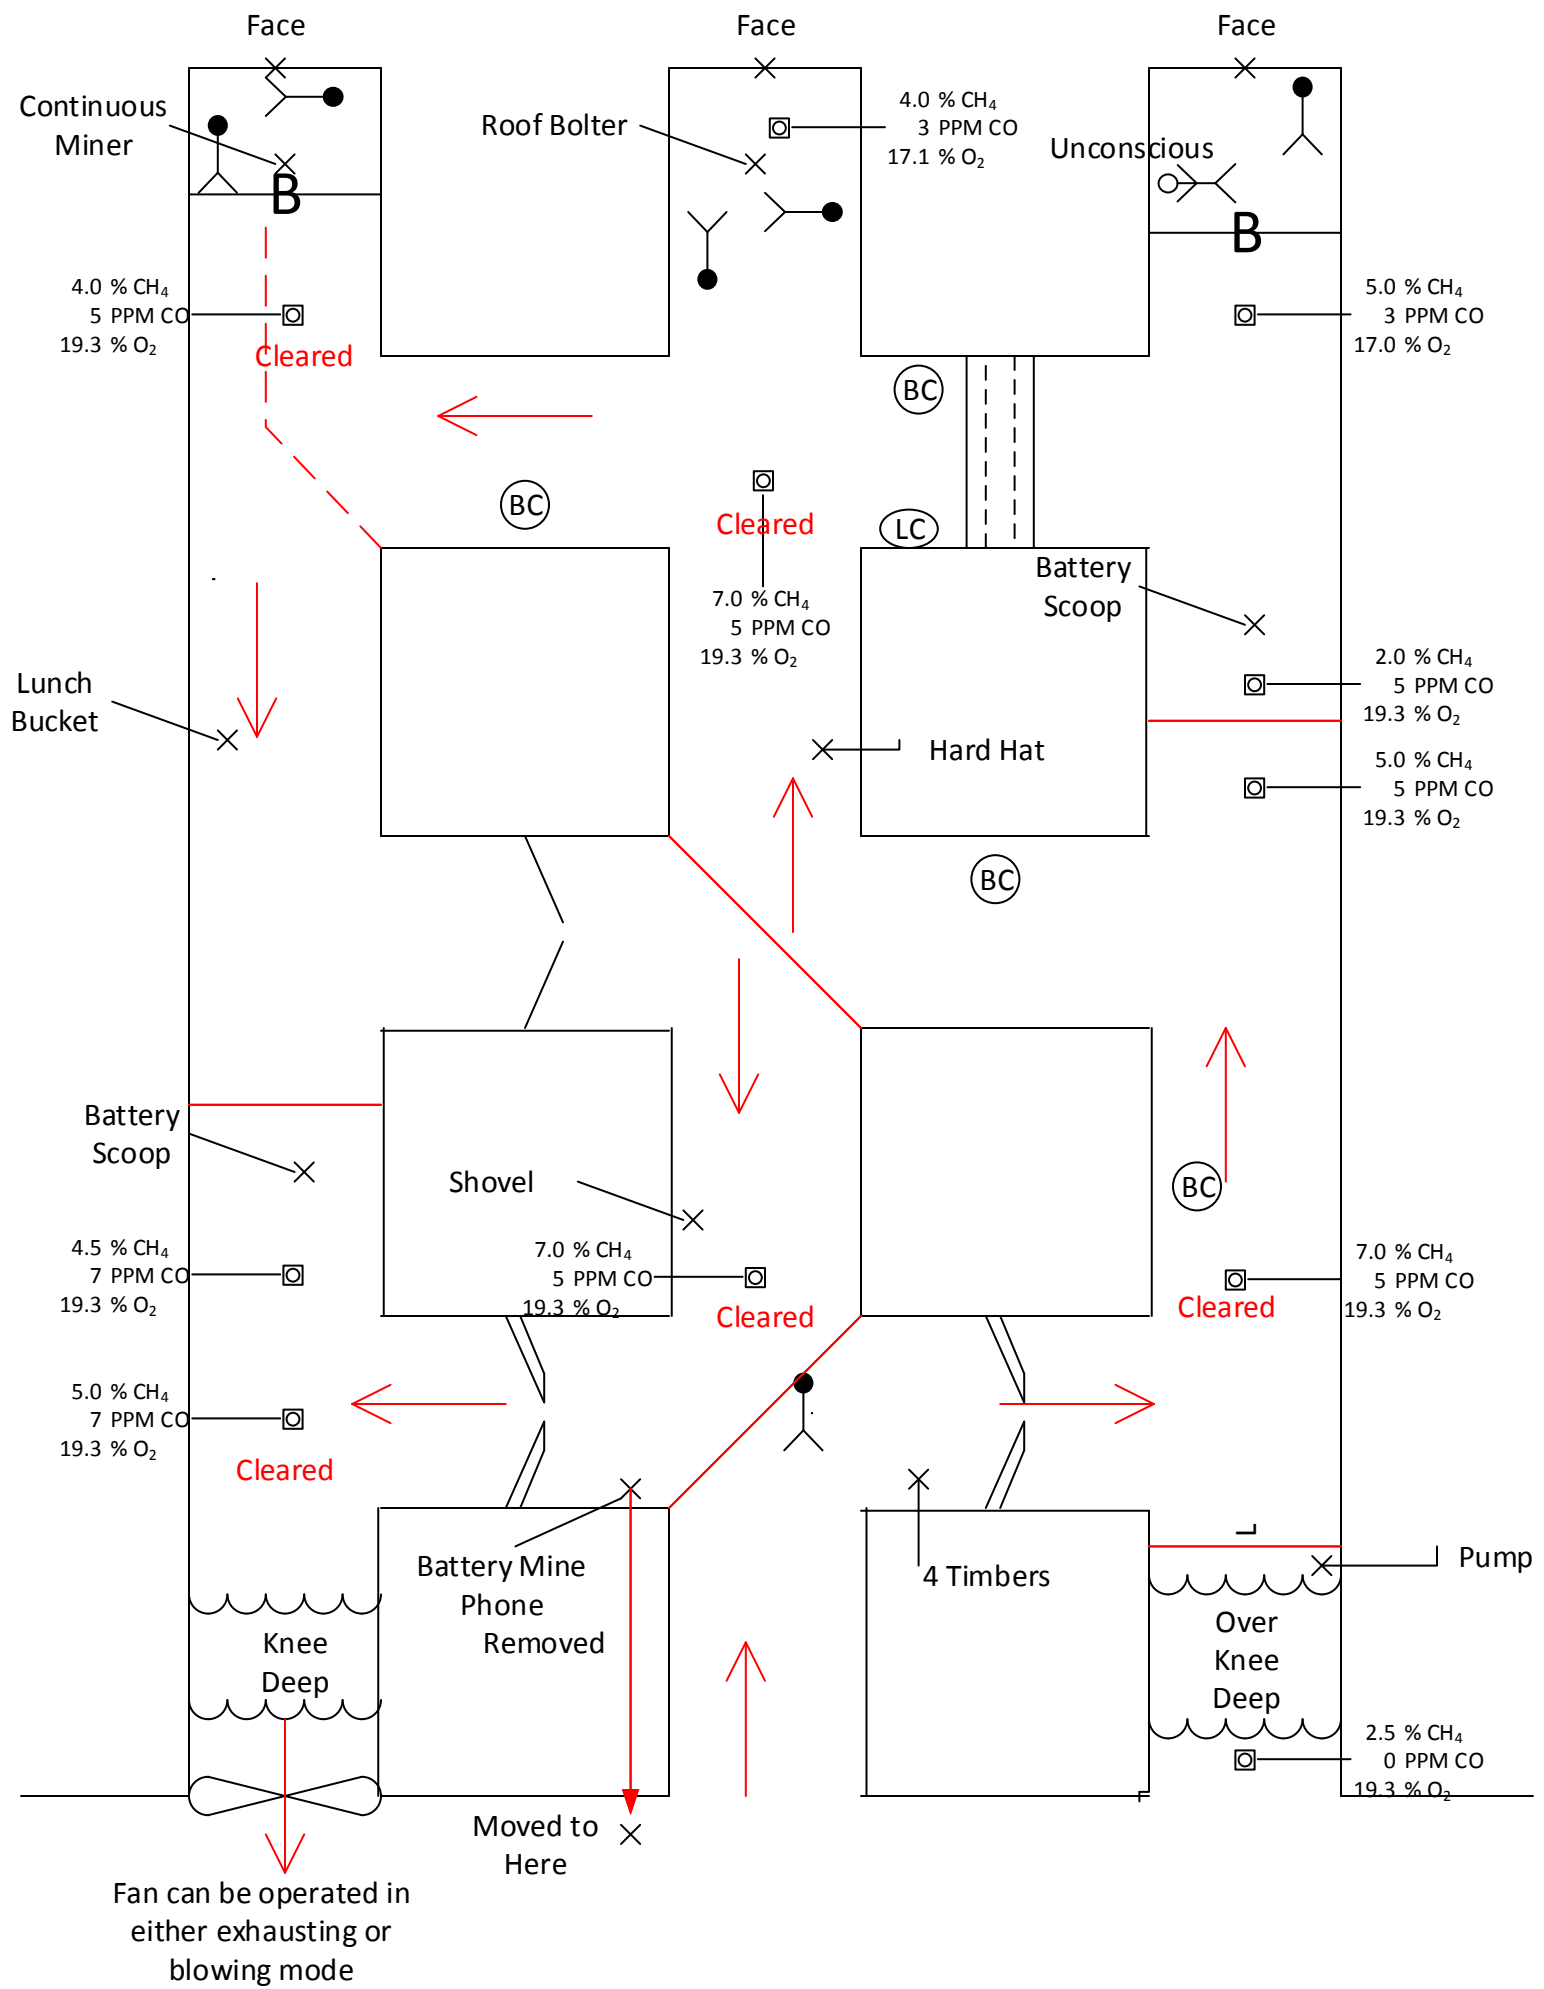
Face

Face

Face

Continuous Miner

B

Roof Bolter

4.0 % $CH_4$
3 PPM CO
17.1 % $O_2$

Unconscious

B

4.0 % $CH_4$
5 PPM CO
19.3 % $O_2$

Cleared

5.0 % $CH_4$
3 PPM CO
17.0 % $O_2$

BC

BC

Cleared

LC

Battery Scoop

7.0 % $CH_4$
5 PPM CO
19.3 % $O_2$

2.0 % $CH_4$
5 PPM CO
19.3 % $O_2$

Lunch Bucket

Hard Hat

5.0 % $CH_4$
5 PPM CO
19.3 % $O_2$

BC

Battery Scoop

Shovel

BC

4.5 % $CH_4$
7 PPM CO
19.3 % $O_2$

7.0 % $CH_4$
5 PPM CO
19.3 % $O_2$

Cleared

7.0 % $CH_4$
5 PPM CO
19.3 % $O_2$

Cleared

5.0 % $CH_4$
7 PPM CO
19.3 % $O_2$

Cleared

Battery Mine Phone Removed

4 Timbers

Pump

Knee Deep

Over Knee Deep

2.5 % $CH_4$
0 PPM CO
19.3 % $O_2$

Moved to Here

Fan can be operated in either exhausting or blowing mode